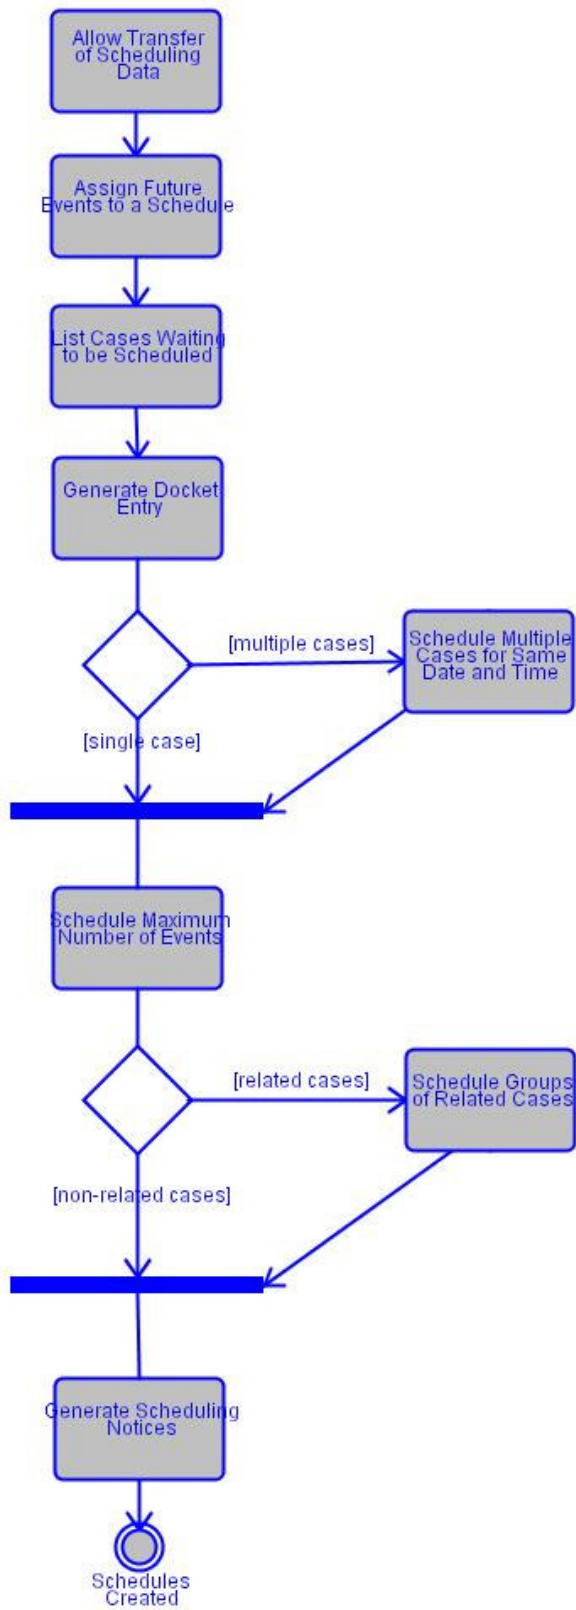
Allow Transfer of Scheduling Data

Assign Future Events to a Schedule

List Cases Waiting to be Scheduled

Generate Docket Entry

[multiple cases]

Schedule Multiple Cases for Same Date and Time

[single case]

Schedule Maximum Number of Events

[related cases]

Schedule Groups of Related Cases

[non-related cases]

Generate Scheduling Notices

Schedules Created